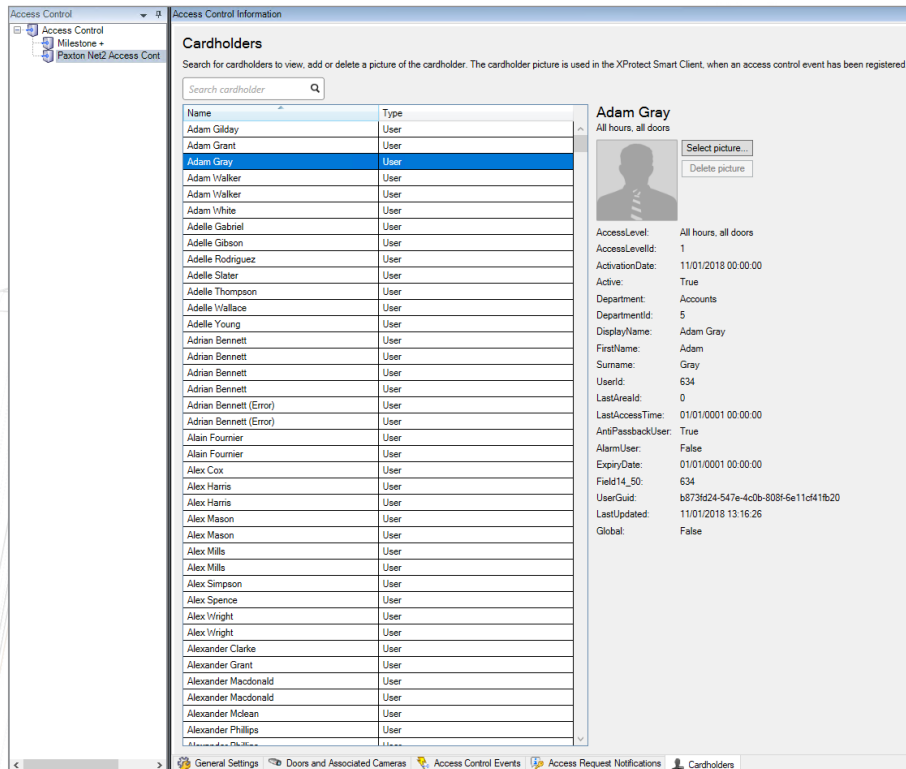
Access Control

Access Control
Milestone +
Paxton Net2 Access Cont

Access Control Information

Cardholders

Search for cardholders to view, add or delete a picture of the cardholder. The cardholder picture is used in the XProtect Smart Client, when an access control event has been registered

Search cardholder

| Name | Type |
|---|---|
| Adam Gilday | User |
| Adam Grant | User |
| Adam Gray | User |
| Adam Walker | User |
| Adam Walker | User |
| Adam White | User |
| Adelle Gabriel | User |
| Adelle Gibson | User |
| Adelle Rodriguez | User |
| Adelle Slater | User |
| Adelle Thompson | User |
| Adelle Wallace | User |
| Adelle Young | User |
| Adrian Bennett | User |
| Adrian Bennett | User |
| Adrian Bennett | User |
| Adrian Bennett | User |
| Adrian Bennett (Error) | User |
| Adrian Bennett (Error) | User |
| Alain Fournier | User |
| Alain Fournier | User |
| Alex Cox | User |
| Alex Harris | User |
| Alex Harris | User |
| Alex Mason | User |
| Alex Mason | User |
| Alex Mills | User |
| Alex Mills | User |
| Alex Simpson | User |
| Alex Spence | User |
| Alex Wright | User |
| Alex Wright | User |
| Alexander Clarke | User |
| Alexander Grant | User |
| Alexander Macdonald | User |
| Alexander Macdonald | User |
| Alexander Mclean | User |
| Alexander Phillips | User |
| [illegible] | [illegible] |

Adam Gray
All hours, all doors

Select picture...
Delete picture

AccessLevel: All hours, all doors
AccessLevelId: 1
ActivationDate: 11/01/2018 00:00:00
Active: True
Department: Accounts
DepartmentId: 5
DisplayName: Adam Gray
FirstName: Adam
Surname: Gray
UserId: 634
LastAreaId: 0
LastAccessTime: 01/01/0001 00:00:00
AntiPassbackUser: True
AlarmUser: False
ExpiryDate: 01/01/0001 00:00:00
Field14_50: 634
UserGuid: b873fd24-547e-4c0b-808f-6e11cf41fb20
LastUpdated: 11/01/2018 13:16:26
Global: False

General Settings | Doors and Associated Cameras | Access Control Events | Access Request Notifications | Cardholders